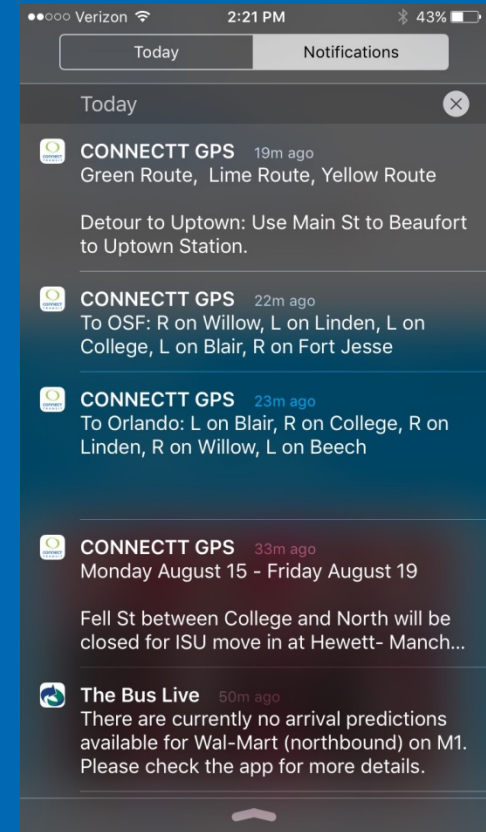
●●○○○ Verizon 2:21 PM 43%

Today | Notifications

Today

CONNECTT GPS 19m ago
Green Route, Lime Route, Yellow Route

Detour to Uptown: Use Main St to Beaufort to Uptown Station.

CONNECTT GPS 22m ago
To OSF: R on Willow, L on Linden, L on College, L on Blair, R on Fort Jesse

CONNECTT GPS 23m ago
To Orlando: L on Blair, R on College, R on Linden, R on Willow, L on Beech

CONNECTT GPS 33m ago
Monday August 15 - Friday August 19

Fell St between College and North will be closed for ISU move in at Hewett- Manch...

The Bus Live 50m ago
There are currently no arrival predictions available for Wal-Mart (northbound) on M1. Please check the app for more details.